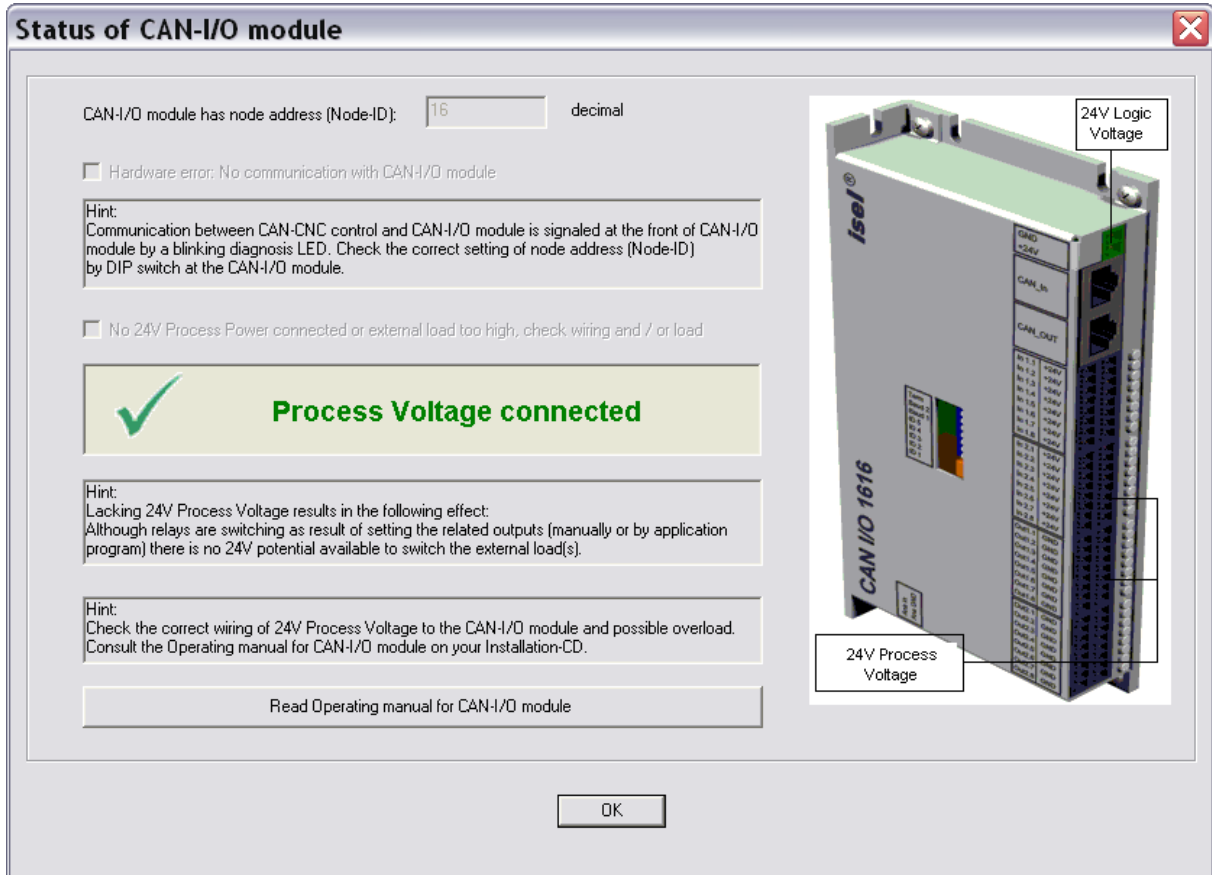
Status of CAN-I/O module

CAN-I/O module has node address (Node-ID): 16 decimal

Hardware error: No communication with CAN-I/O module

Hint:
Communication between CAN-CNC control and CAN-I/O module is signaled at the front of CAN-I/O module by a blinking diagnosis LED. Check the correct setting of node address (Node-ID) by DIP switch at the CAN-I/O module.

No 24V Process Power connected or external load too high, check wiring and / or load

Process Voltage connected

Hint:
Lacking 24V Process Voltage results in the following effect:
Although relays are switching as result of setting the related outputs (manually or by application program) there is no 24V potential available to switch the external load(s).

Hint:
Check the correct wiring of 24V Process Voltage to the CAN-I/O module and possible overload.
Consult the Operating manual for CAN-I/O module on your Installation-CD.

Read Operating manual for CAN-I/O module

24V Logic Voltage

isel®

GND +24V

CAN_In

CAN_OUT

CAN I/O 1616

24V Process Voltage

OK